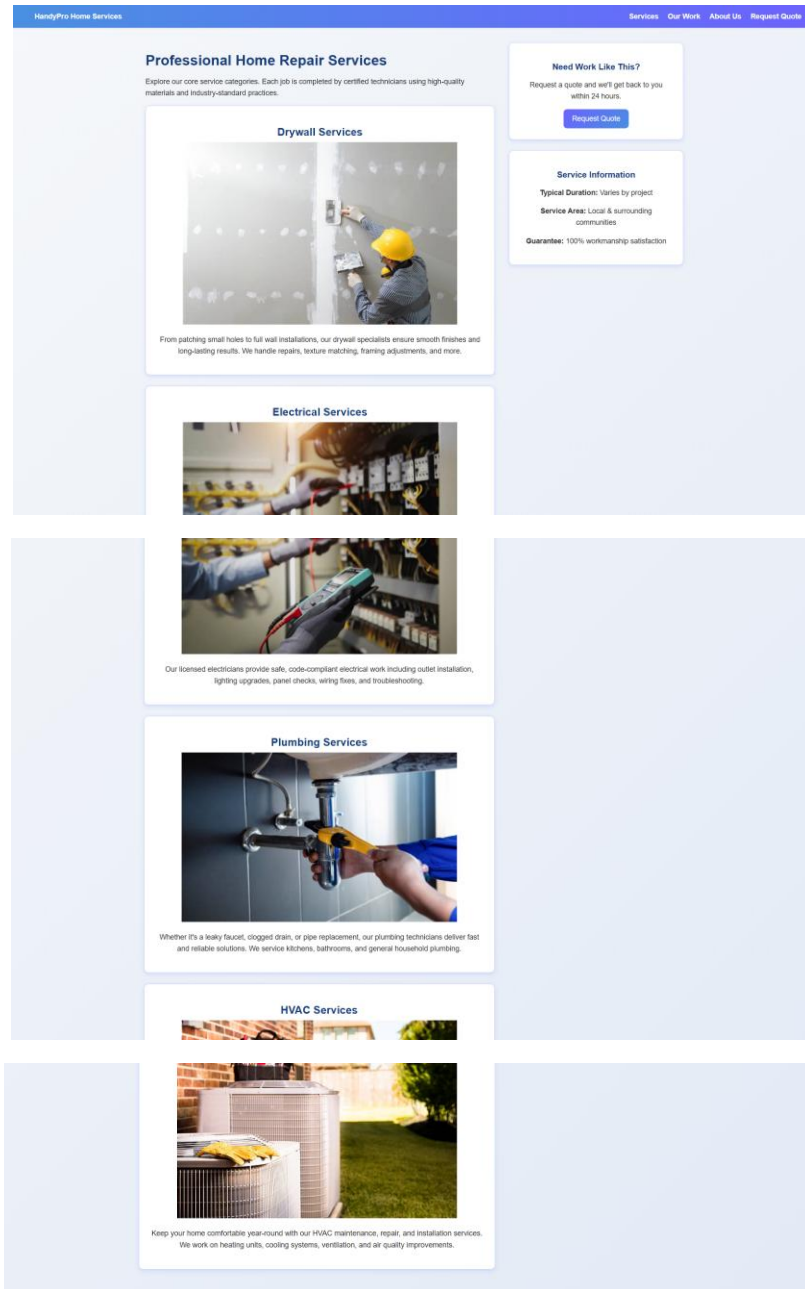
HandyPro Home Services

Services Our Work About Us Request Quote

Professional Home Repair Services

Explore our core service categories. Each job is completed by certified technicians using high-quality materials and industry-standard practices.

Drywall Services

From patching small holes to full wall installations, our drywall specialists ensure smooth finishes and long-lasting results. We handle repairs, texture matching, framing adjustments, and more.

Electrical Services

Our licensed electricians provide safe, code-compliant electrical work including outlet installation, lighting upgrades, panel checks, wiring fixes, and troubleshooting.

Plumbing Services

Whether it's a leaky faucet, clogged drain, or pipe replacement, our plumbing technicians deliver fast and reliable solutions. We service kitchens, bathrooms, and general household plumbing.

HVAC Services

Keep your home comfortable year-round with our HVAC maintenance, repair, and installation services. We work on heating units, cooling systems, ventilation, and air quality improvements.

Need Work Like This?

Request a quote and we'll get back to you within 24 hours.

Request Quote

Service Information

Typical Duration: Varies by project

Service Area: Local & surrounding communities

Guarantee: 100% workmanship satisfaction